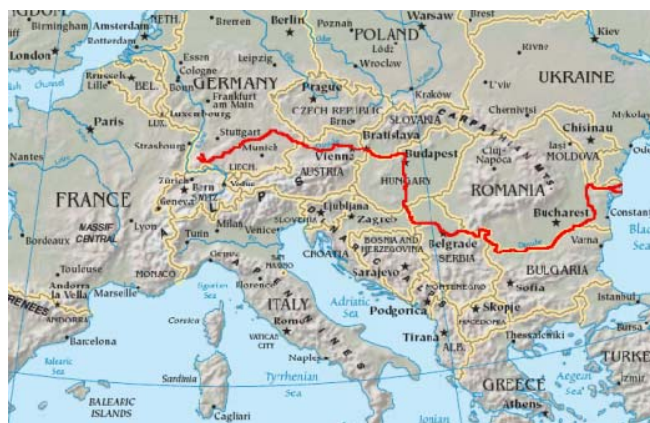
KINGDOM
Birmingham
Amsterdam
NETH.
Bremen
Berlin
Poznan
Warsaw
Brest
London
Rotterdam
POLAND
Łódź
Kiev
Rivne
Essen
Leipzig
Wroclaw
Brussels
Cologne
GERMANY
Lille
BEL.
Bonn
UKRAINE
Frankfurt am Main
Prague
Krakow
L'viv
Luxembourg
CZECH REPUBLIC
Paris
LUX.
Brno
SLOVAKIA
Chernivtsi
Chisinau
Stuttgart
Bratislava
Mykolayiv
Strasbourg
CARPATHIAN MTS.
Nantes
Munich
Vienna
Budapest
Cluj-Napoca
Iasi
MOLDOVA
LIECH.
AUSTRIA
HUNGARY
FRANCE
Zürich
Bern
Vaduz
ROMANIA
SWITZ.
Geneva
Ljubljana
Zagreb
MASSIF CENTRAL
Lyon
SLOVENIA
Bucharest
Constanta
Bordeaux
Milan
Venice
CROATIA
Belgrade
Turin
BOSNIA AND HERZEGOVINA
SERBIA
Varna
Black Sea
Toulouse
MONACO
Genoa
SAN MARINO
Sarajevo
BULGARIA
Andorra la Vella
Marseille
Florence
MONTENEGRO
Sofia
PYRENEES
Ligurian Sea
Adriatic Sea
ANDORRA
Corsica
ITALY
Rome
Podgorica
Skopje
Istanbul
Barcelona
MACEDONIA
VATICAN CITY
Tirana
Bursa
Balearic Sea
ALB.
Thessaloniki
Naples
Sardinia
TURKEY
Tyrrhenian Sea
Aegean Sea
Izmir
BALEARIC ISLANDS
GREECE
Cagliari
Athens
Ionian